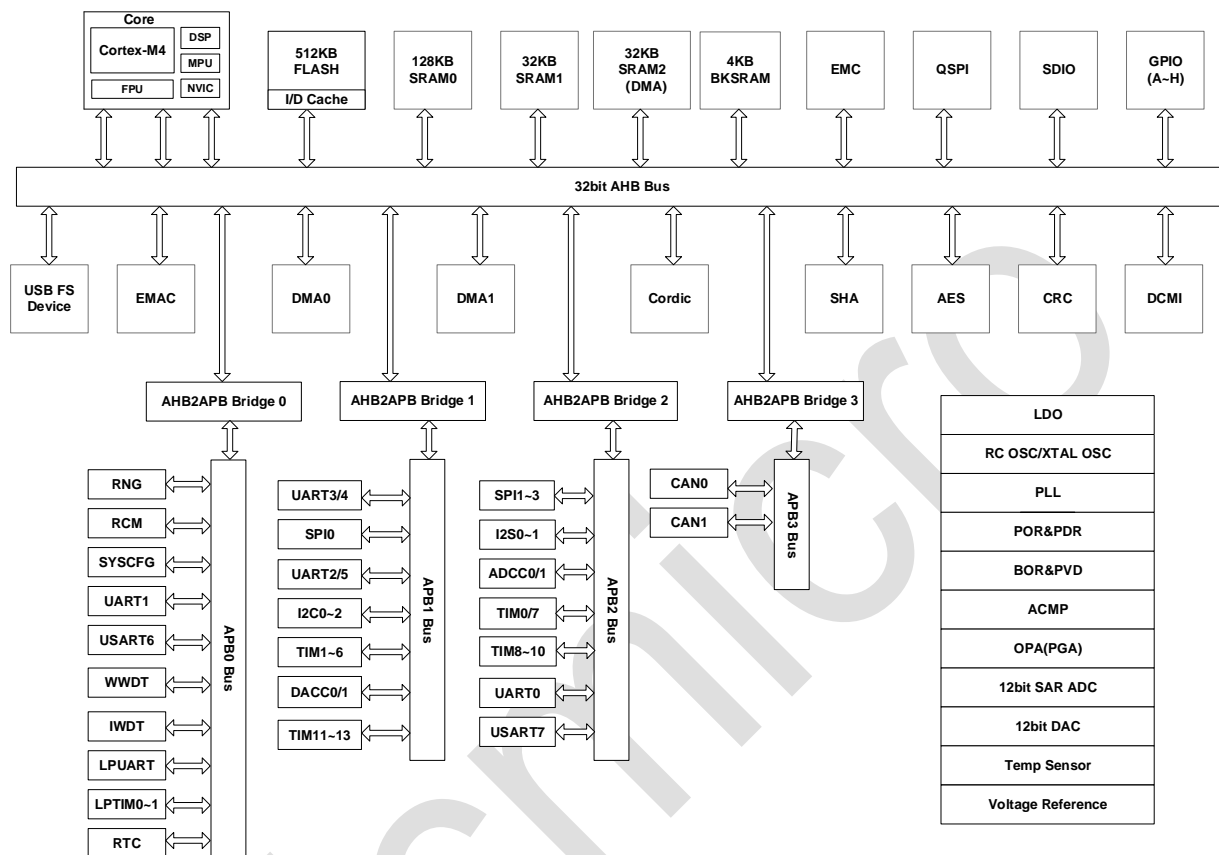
Core
Cortex-M4
DSP
MPU
FPU
NVIC

512KB FLASH
I/D Cache

128KB SRAM0

32KB SRAM1

32KB SRAM2 (DMA)

4KB BKSRAM

EMC

QSPI

SDIO

GPIO (A~H)

32bit AHB Bus

USB FS Device

EMAC

DMA0

DMA1

Cordic

SHA

AES

CRC

DCMI

AHB2APB Bridge 0

AHB2APB Bridge 1

AHB2APB Bridge 2

AHB2APB Bridge 3

RNG
RCM
SYSCFG
UART1
USART6
WWDT
IWDT
LPUART
LPTIM0~1
RTC
APB0 Bus

UART3/4
SPI0
UART2/5
I2C0~2
TIM1~6
DACC0/1
TIM11~13
APB1 Bus

SPI1~3
I2S0~1
ADCC0/1
TIM0/7
TIM8~10
UART0
USART7
APB2 Bus

CAN0
CAN1
APB3 Bus

LDO
RC OSC/XTAL OSC
PLL
POR&PDR
BOR&PVD
ACMP
OPA(PGA)
12bit SAR ADC
12bit DAC
Temp Sensor
Voltage Reference

Geehy Semicro